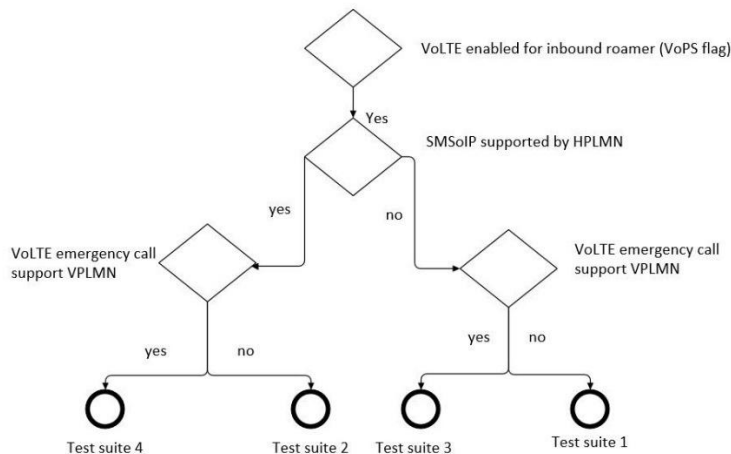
VoLTE enabled for inbound roamer (VoPS flag)

Yes

SMSoIP supported by HPLMN

yes

no

VoLTE emergency call support VPLMN

VoLTE emergency call support VPLMN

yes

no

yes

no

Test suite 4

Test suite 2

Test suite 3

Test suite 1